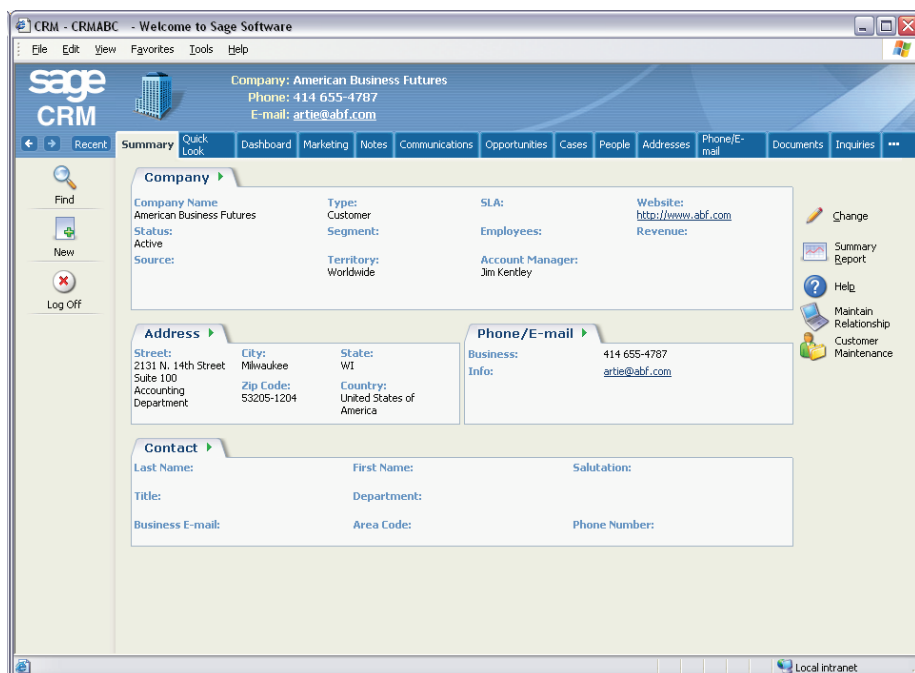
CRM - CRMABC - Welcome to Sage Software

File Edit View Favorites Tools Help

sage CRM

Company: American Business Futures
Phone: 414 655-4787
E-mail: artie@abf.com

Recent Summary Quick Look Dashboard Marketing Notes Communications Opportunities Cases People Addresses Phone/E-mail Documents Inquiries •••

Find
New
Log Off

Company

Company Name
American Business Futures
Type:
Customer
SLA:
Website:
http://www.abf.com
Status:
Active
Segment:
Employees:
Revenue:
Source:
Territory:
Worldwide
Account Manager:
Jim Kentley

Address

Street:
2131 N. 14th Street
Suite 100
Accounting
Department
City:
Milwaukee
State:
WI
Zip Code:
53205-1204
Country:
United States of America

Phone/E-mail

Business:
414 655-4787
Info:
artie@abf.com

Contact

Last Name:
First Name:
Salutation:
Title:
Department:
Business E-mail:
Area Code:
Phone Number:

Change
Summary Report
Help
Maintain Relationship
Customer Maintenance

Local intranet